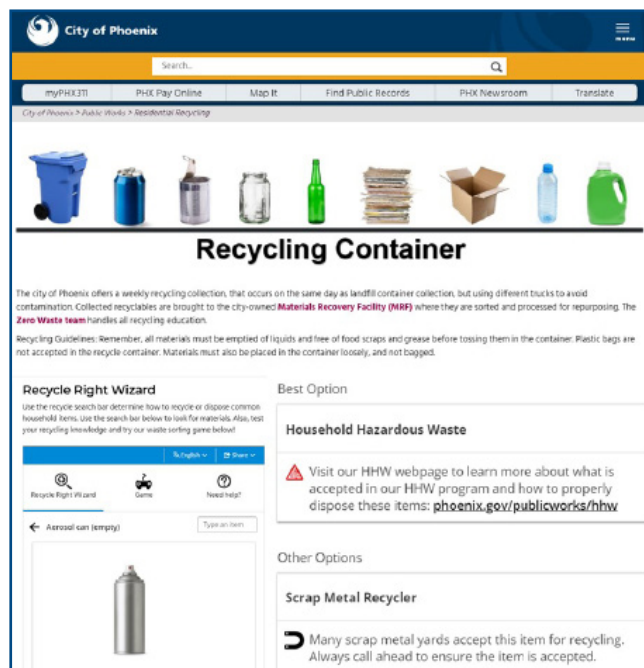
City of Phoenix

MENU

Search...

myPHX311 | PHX Pay Online | Map It | Find Public Records | PHX Newsroom | Translate

City of Phoenix > Public Works > Residential Recycling

Recycling Container

The city of Phoenix offers a weekly recycling collection, that occurs on the same day as landfill container collection, but using different trucks to avoid contamination. Collected recyclables are brought to the city-owned Materials Recovery Facility (MRF) where they are sorted and processed for repurposing. The Zero Waste team handles all recycling education.

Recycling Guidelines: Remember, all materials must be emptied of liquids and free of food scraps and grease before tossing them in the container. Plastic bags are not accepted in the recycle container. Materials must also be placed in the container loosely, and not bagged.

Recycle Right Wizard

Use the recycle search bar determine how to recycle or dispose common household items. Use the search bar below to look for materials. Also, test your recycling knowledge and try our waste sorting game below!

English | Share

Recycle Right Wizard | Game | Need help?

Aerosol can (empty)

Type an item

Best Option

Household Hazardous Waste

Visit our HHW webpage to learn more about what is accepted in our HHW program and how to properly dispose these items: phoenix.gov/publicworks/hhw

Other Options

Scrap Metal Recycler

Many scrap metal yards accept this item for recycling. Always call ahead to ensure the item is accepted.